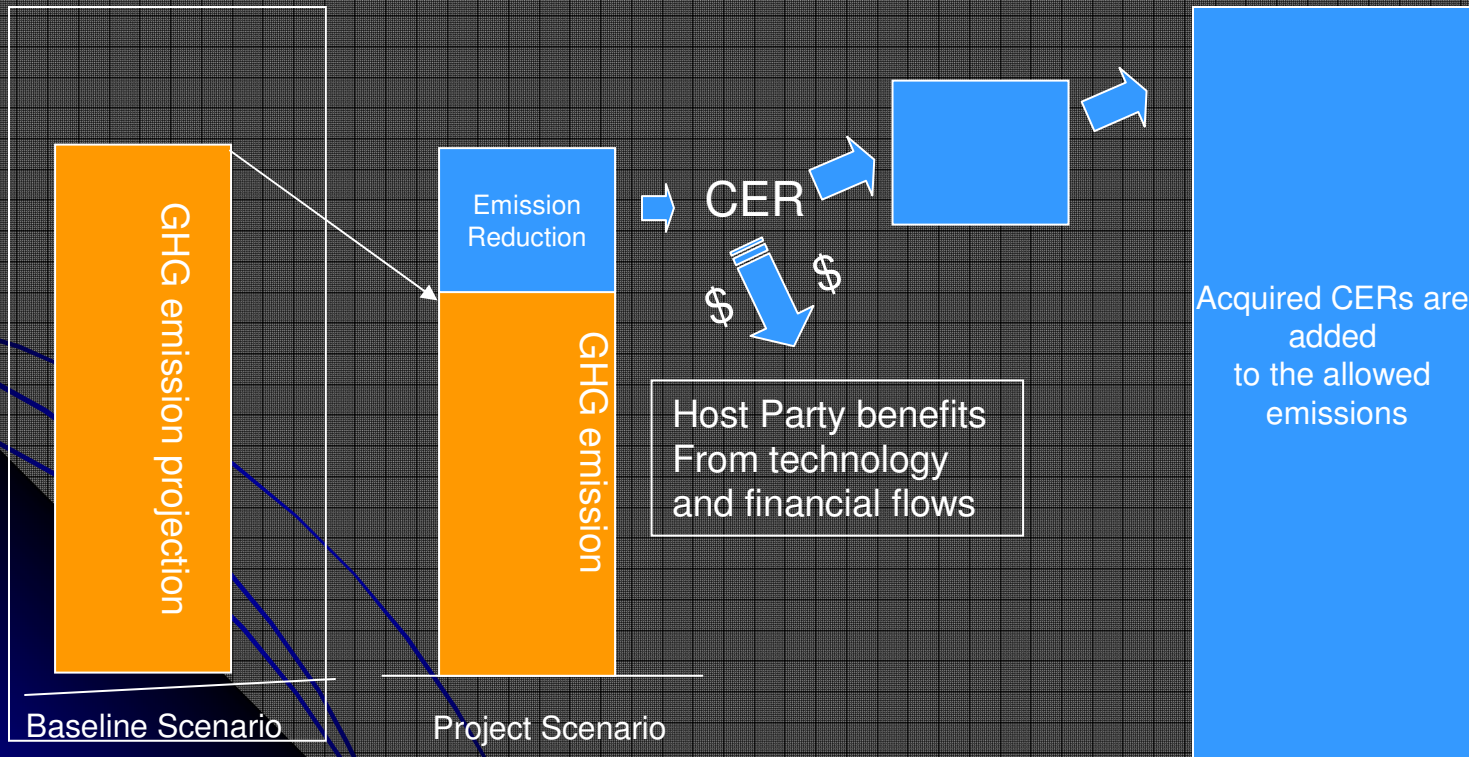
GHG emission projection

Baseline Scenario

Emission Reduction

GHG emission

Project Scenario

CER

$

$

Host Party benefits
From technology
and financial flows

Acquired CERs are added
to the allowed emissions